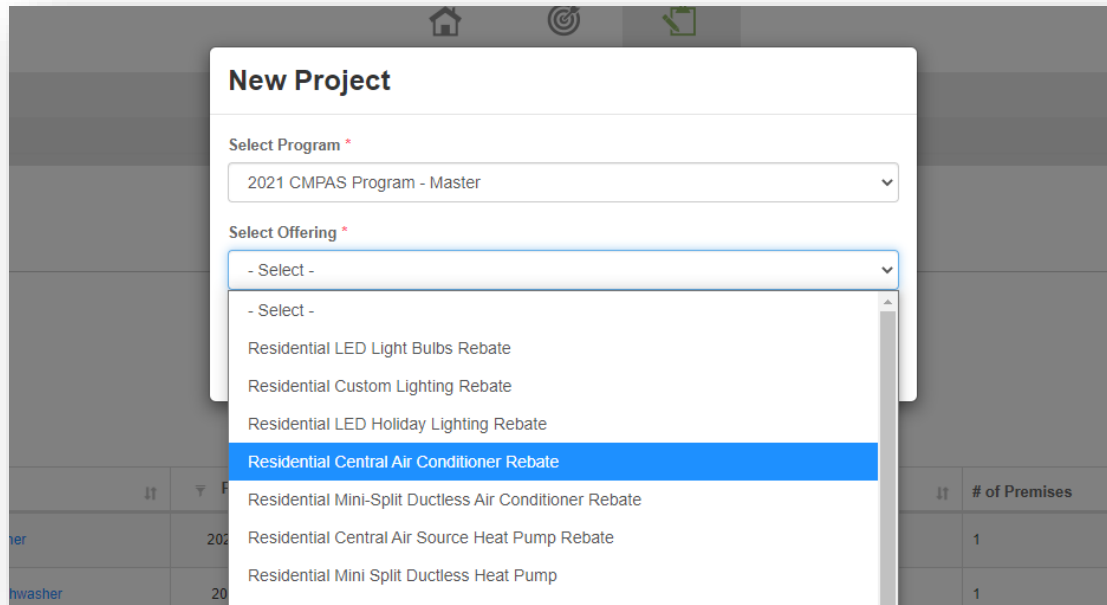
New Project

Select Program *

2021 CMPAS Program - Master

Select Offering *

- Select -

- Select -
Residential LED Light Bulbs Rebate
Residential Custom Lighting Rebate
Residential LED Holiday Lighting Rebate
Residential Central Air Conditioner Rebate
Residential Mini-Split Ductless Air Conditioner Rebate
Residential Central Air Source Heat Pump Rebate
Residential Mini Split Ductless Heat Pump

| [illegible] | P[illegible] | # of Premises |
|---|---|---|
| her | 202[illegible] | 1 |
| hwasher | 20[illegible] | 1 |